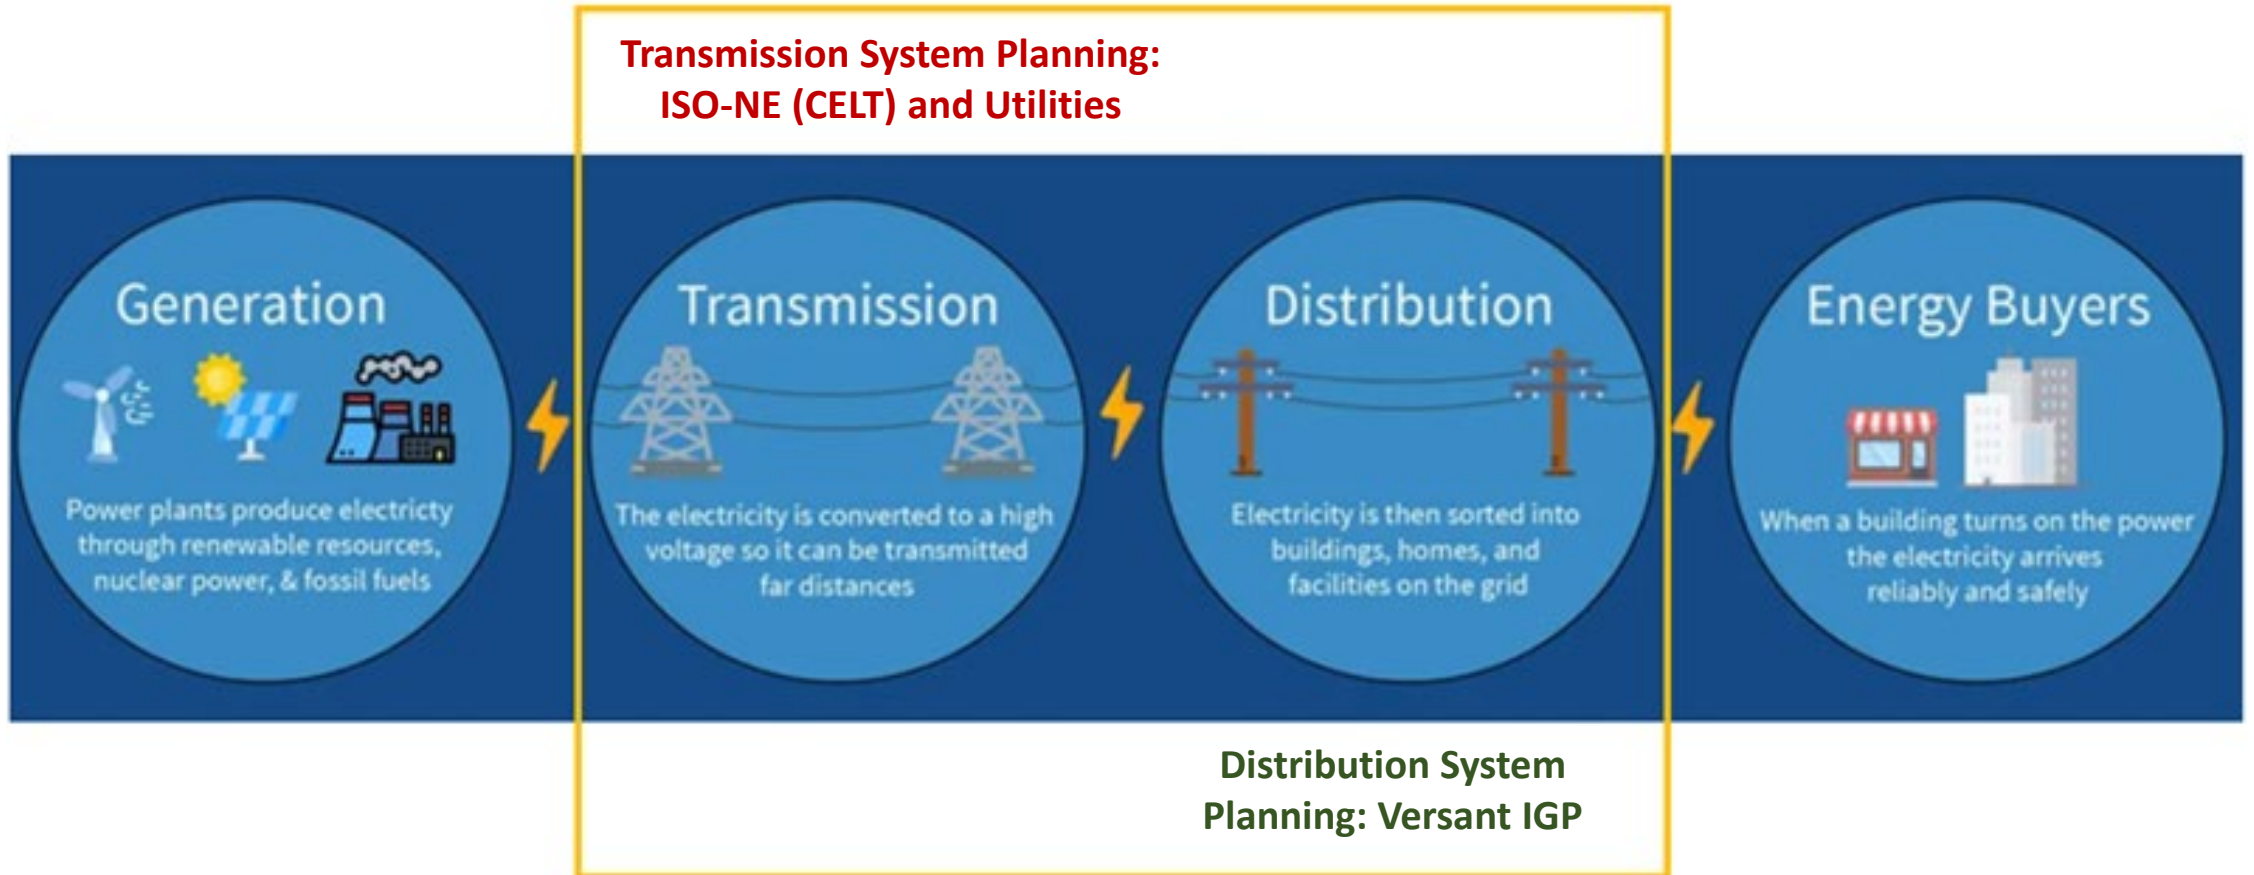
Transmission System Planning:
ISO-NE (CELT) and Utilities

Generation

Power plants produce electricty through renewable resources, nuclear power, & fossil fuels

Transmission

The electricity is converted to a high voltage so it can be transmitted far distances

Distribution

Electricity is then sorted into buildings, homes, and facilities on the grid

Energy Buyers

When a building turns on the power the electricity arrives reliably and safely

Distribution System Planning: Versant IGP